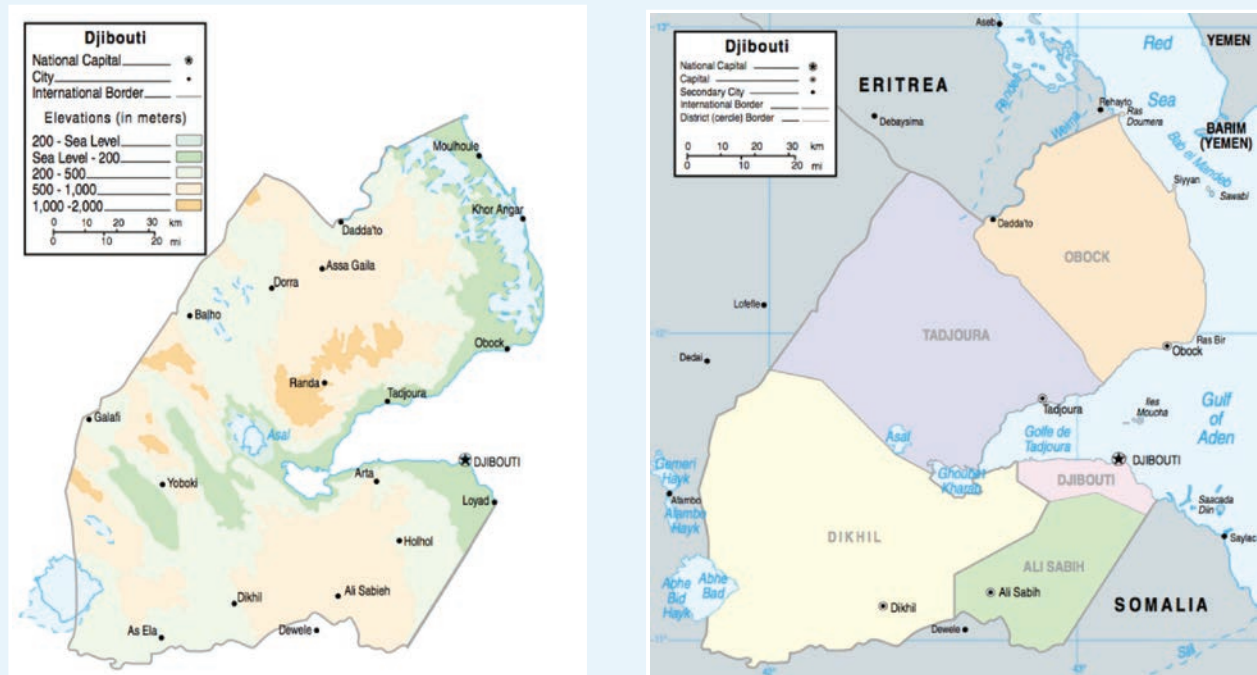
Djibouti
National Capital
City
International Border
Elevations (in meters)
200 - Sea Level
Sea Level - 200
200 - 500
500 - 1,000
1,000 -2,000
0 10 20 30 km
0 10 20 mi

Moulhoule
Khor Angar
Dadda'to
Assa Gaila
Dorra
Balho
Obock
Randa
Tadjoura
Asal
Galafi
DJIBOUTI
Arta
Yoboki
Loyad
Holhol
Ali Sabieh
Dikhil
As Ela
Dewele

Djibouti
National Capital
Capital
Secondary City
International Border
District (cercle) Border
0 10 20 30 km
0 10 20 mi

Assab
Red Sea
YEMEN
ERITREA
Debaysima
Rehayto
Ras Doumera
BARIM (YEMEN)
Bab el Mandeb
Siyyan
Sawabi
Dadda'to
OBOCK
Lofelle
TADJOURA
Ras Bir
Obock
Dedai
Tadjoura
Iles Moucha
Gulf of Aden
Golfe de Tadjoura
Asal
DJIBOUTI
DJIBOUTI
Gemeri Hayk
Ghoubbet Kharab
Afambo
Alambe Hayk
Saacada Diin
Saylac
DIKHIL
ALI SABIH
Abhe Bid Hayk
Abhe Bad
Ali Sabih
Dikhil
SOMALIA
Dewele